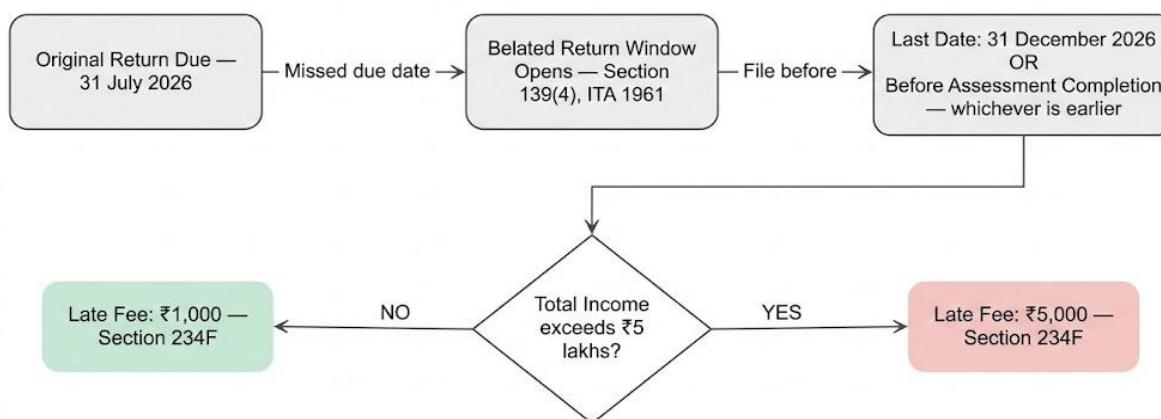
Original Return Due — 31 July 2026

Missed due date

Belated Return Window Opens — Section 139(4), ITA 1961

File before

Last Date: 31 December 2026 OR Before Assessment Completion — whichever is earlier

Total Income exceeds ₹5 lakhs?

NO

Late Fee: ₹1,000 — Section 234F

YES

Late Fee: ₹5,000 — Section 234F